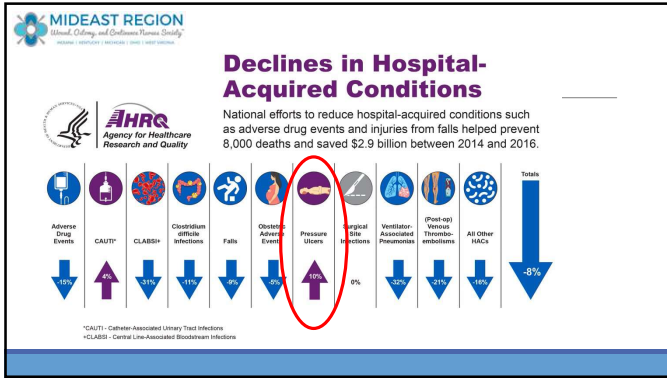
MIDEAST REGION
Wound, Ostomy, and Continence Nurses Society™
INDIANA | KENTUCKY | MICHIGAN | OHIO | WEST VIRGINIA

Declines in Hospital-Acquired Conditions

AHRQ
Agency for Healthcare Research and Quality

National efforts to reduce hospital-acquired conditions such as adverse drug events and injuries from falls helped prevent 8,000 deaths and saved $2.9 billion between 2014 and 2016.

| Adverse Drug Events | CAUTI* | CLABSI+ | Clostridium difficile Infections | Falls | Obstetric Adverse Events | Pressure Ulcers | Surgical Site Infections | Ventilator-Associated Pneumonias | (Post-op) Venous Thrombo-embolisms | All Other HACs | Totals |
|---|---|---|---|---|---|---|---|---|---|---|---|
| -15% | 4% | -31% | -11% | -9% | -5% | 10% | 0% | -32% | -21% | -16% | -8% |

*CAUTI - Catheter-Associated Urinary Tract Infections
+CLABSI - Central Line-Associated Bloodstream Infections